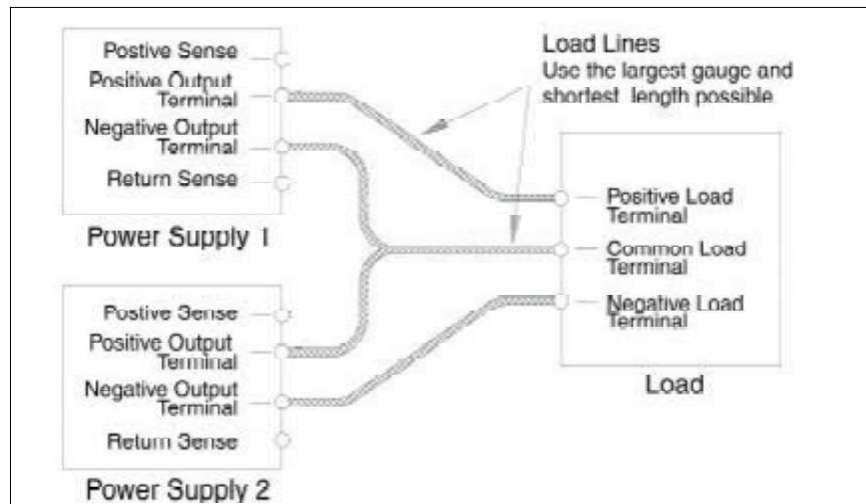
Postive Sense
Positive Output Terminal
Negative Output Terminal
Return Sense
Power Supply 1

Load Lines
Use the largest gauge and shortest length possible

Positive Load Terminal
Common Load Terminal
Negative Load Terminal
Load

Postive Sense
Positive Output Terminal
Negative Output Terminal
Return Sense
Power Supply 2